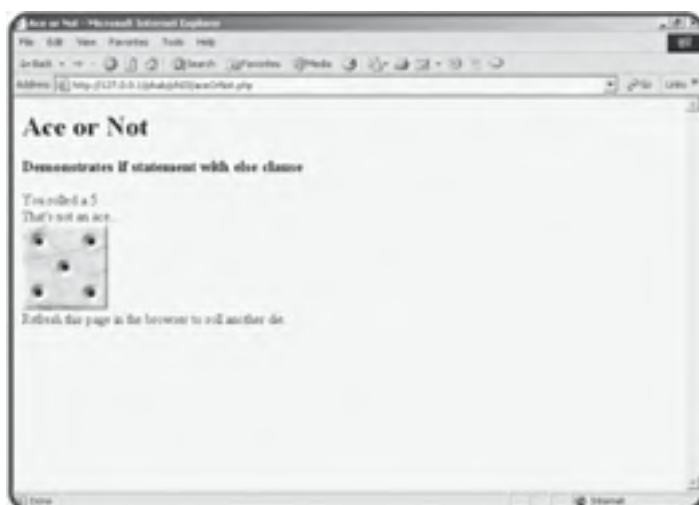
Ace or Not - Microsoft Internet Explorer

File Edit View Favorites Tools Help

Back Search Favorites Media

Address http://127.0.0.1/phab/ph03/aceOrNot.php Go Links

Ace or Not

Demonstrates if statement with else clause

You rolled a 5

That's not an ace...

Refresh this page in the browser to roll another die.

Done Internet